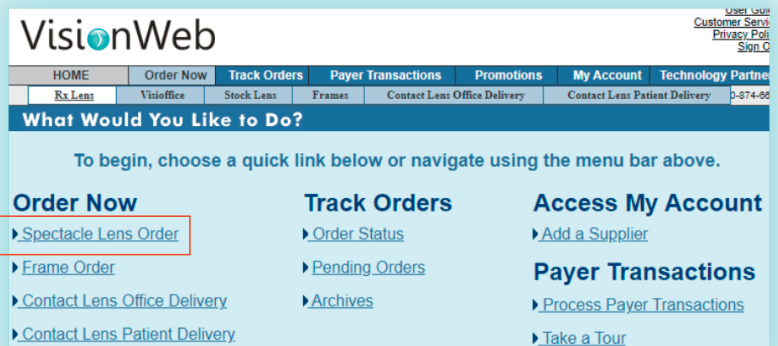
VisionWeb

User Gui
Customer Servi
Privacy Poli
Sign O

HOME | Order Now | Track Orders | Payer Transactions | Promotions | My Account | Technology Partne

Rx Lens | Visioffice | Stock Lens | Frames | Contact Lens Office Delivery | Contact Lens Patient Delivery | 0-874-66

What Would You Like to Do?

To begin, choose a quick link below or navigate using the menu bar above.

Order Now
Spectacle Lens Order
Frame Order
Contact Lens Office Delivery
Contact Lens Patient Delivery

Track Orders
Order Status
Pending Orders
Archives

Access My Account
Add a Supplier

Payer Transactions
Process Payer Transactions
Take a Tour